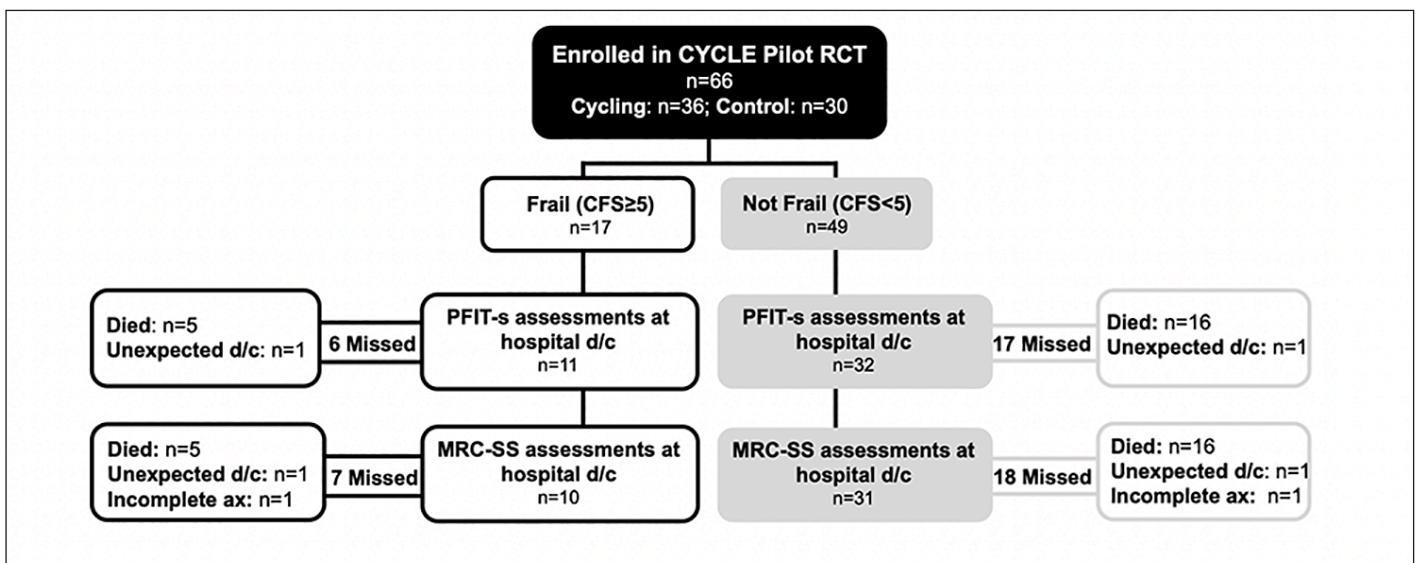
Enrolled in CYCLE Pilot RCT
n=66
Cycling: n=36; Control: n=30

Frail (CFS≥5)
n=17

Not Frail (CFS<5)
n=49

Died: n=5
Unexpected d/c: n=1

6 Missed

PFIT-s assessments at hospital d/c
n=11

PFIT-s assessments at hospital d/c
n=32

17 Missed

Died: n=16
Unexpected d/c: n=1

Died: n=5
Unexpected d/c: n=1
Incomplete ax: n=1

7 Missed

MRC-SS assessments at hospital d/c
n=10

MRC-SS assessments at hospital d/c
n=31

18 Missed

Died: n=16
Unexpected d/c: n=1
Incomplete ax: n=1